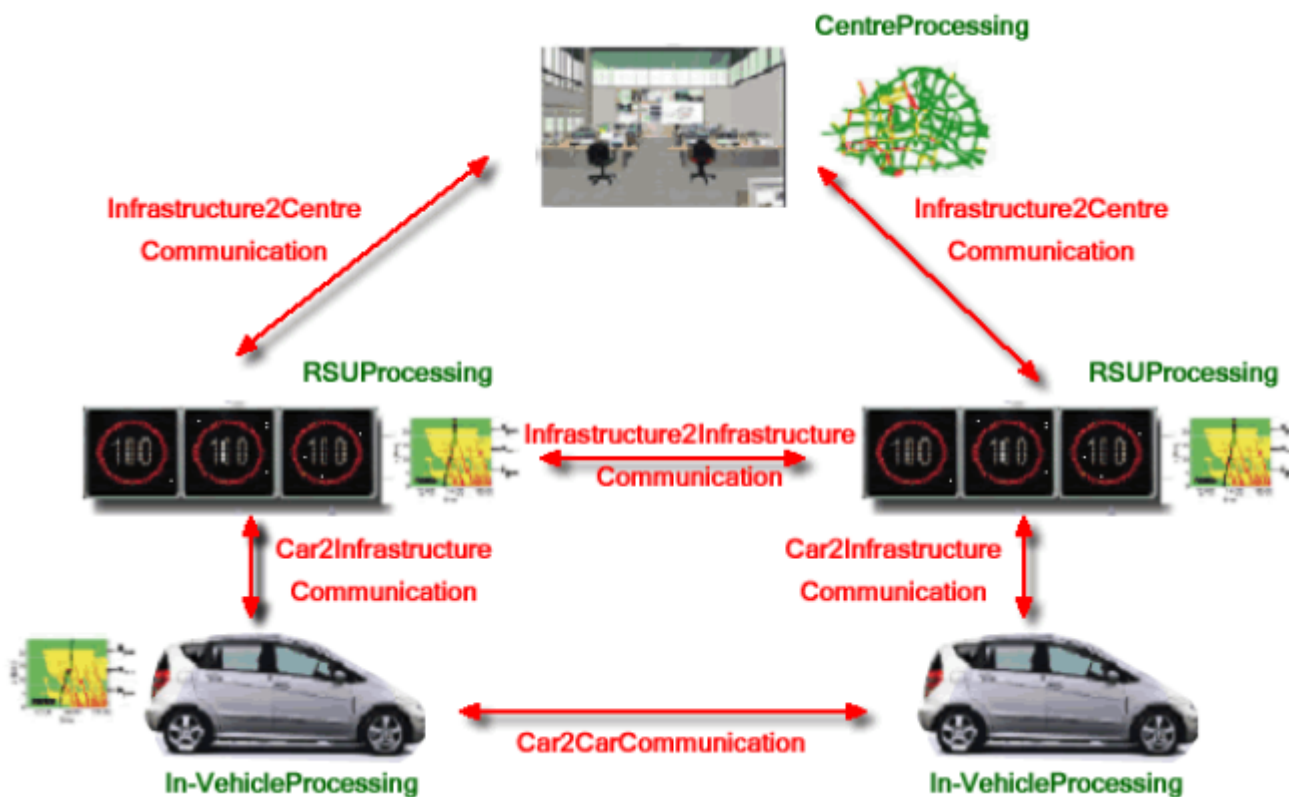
CentreProcessing

Infrastructure2Centre Communication

Infrastructure2Centre Communication

RSUProcessing

RSUProcessing

100 100 100

Infrastructure2Infrastructure Communication

100 100 100

Car2Infrastructure Communication

Car2Infrastructure Communication

Car2CarCommunication

In-VehicleProcessing

In-VehicleProcessing